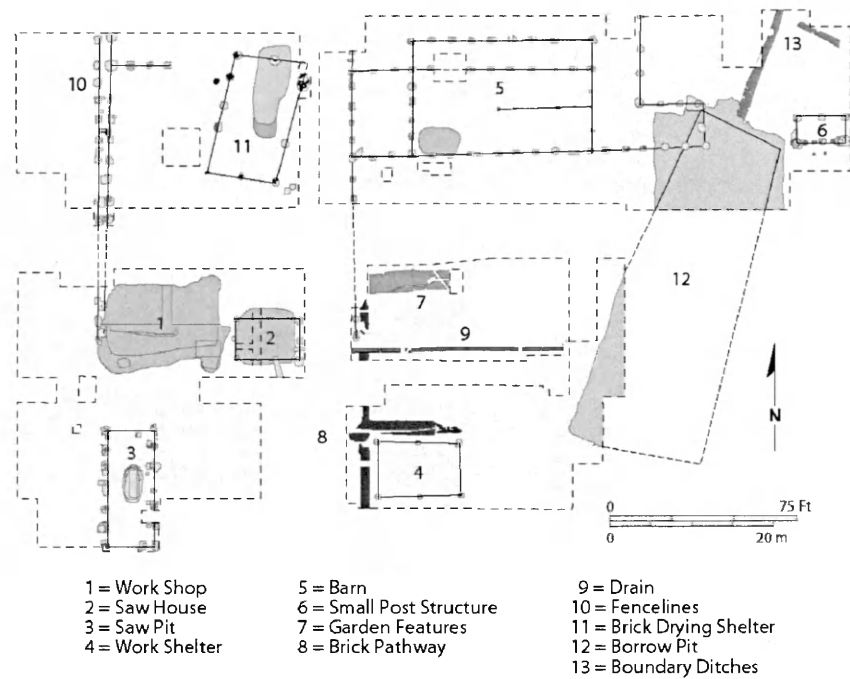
10

11

5

13

6

1

2

7

9

12

3

8

4

N

0 75 Ft

0 20 m

1 = Work Shop
2 = Saw House
3 = Saw Pit
4 = Work Shelter

5 = Barn
6 = Small Post Structure
7 = Garden Features
8 = Brick Pathway

9 = Drain
10 = Fencelines
11 = Brick Drying Shelter
12 = Borrow Pit
13 = Boundary Ditches